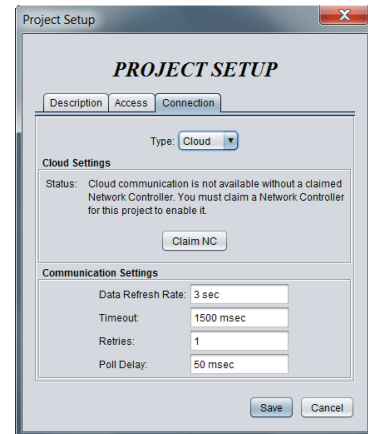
Project Setup

X

PROJECT SETUP

Description
Access
Connection

Type: Cloud

Cloud Settings

Status: Cloud communication is not available without a claimed Network Controller. You must claim a Network Controller for this project to enable it.

Claim NC

Communication Settings

Data Refresh Rate: 3 sec

Timeout: 1500 msec

Retries: 1

Poll Delay: 50 msec

Save
Cancel